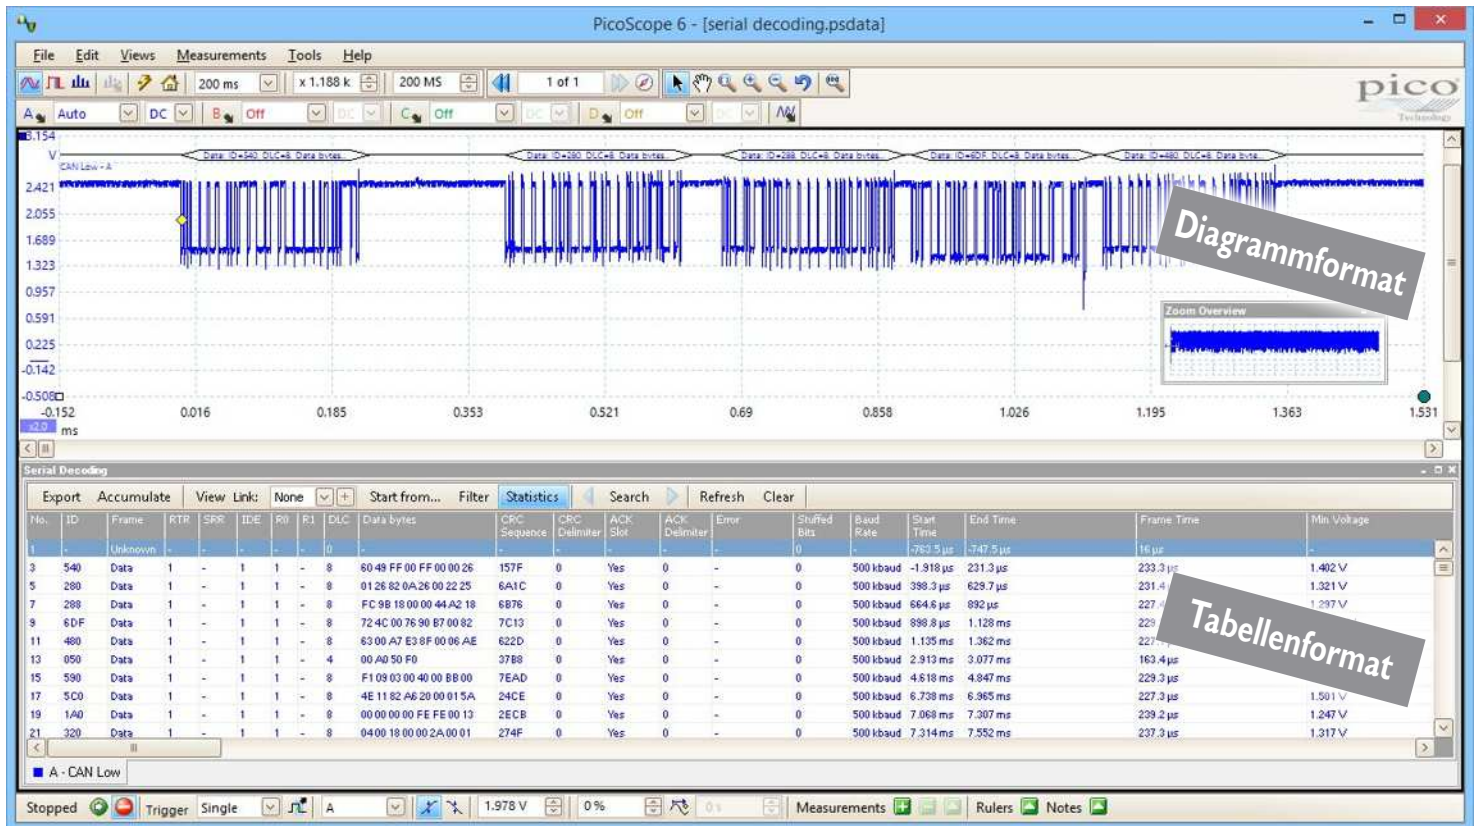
PicoScope 6 - [serial decoding.psdata]

File Edit Views Measurements Tools Help

200 ms x 1.188 k 200 MS 1 of 1

pico Technology

A Auto DC B Off DC C Off DC D Off DC

3.154 V

CAN Low - A

Data: ID=540 DLC=8 Data bytes
Data: ID=280 DLC=8 Data bytes
Data: ID=288 DLC=8 Data bytes
Data: ID=6DF DLC=8 Data bytes
Data: ID=480 DLC=8 Data byte

2.421
2.055
1.689
1.323
0.957
0.591
0.225
-0.142
-0.508

Diagrammformat

Zoom Overview

-0.152 0.016 0.185 0.353 0.521 0.69 0.858 1.026 1.195 1.363 1.531
x2.0 ms

Serial Decoding

Export Accumulate View Link: None Start from... Filter Statistics Search Refresh Clear

| No. | ID | Frame | RTR | SRR | IDE | R0 | R1 | DLC | Data bytes | CRC Sequence | CRC Delimiter | ACK Slot | ACK Delimiter | Error | Stuffed Bits | Baud Rate | Start Time | End Time | Frame Time | Min Voltage |
|---|---|---|---|---|---|---|---|---|---|---|---|---|---|---|---|---|---|---|---|---|
| 1 | - | Unknown | - | - | - | - | - | 0 | - | | | | | | 0 | | -763.5 µs | -747.5 µs | 16 µs | |
| 3 | 540 | Data | 1 | - | 1 | 1 | - | 8 | 60 49 FF 00 FF 00 00 26 | 157F | 0 | Yes | 0 | - | 0 | 500 kbaud | -1.918 µs | 231.3 µs | 233.3 µs | 1.402 V |
| 5 | 280 | Data | 1 | - | 1 | 1 | - | 8 | 01 26 82 0A 26 00 22 25 | 6A1C | 0 | Yes | 0 | - | 0 | 500 kbaud | 398.3 µs | 629.7 µs | 231.4 | 1.321 V |
| 7 | 288 | Data | 1 | - | 1 | 1 | - | 8 | FC 9B 18 00 00 44 A2 18 | 6B76 | 0 | Yes | 0 | - | 0 | 500 kbaud | 664.6 µs | 892 µs | 227.4 | 1.297 V |
| 9 | 6DF | Data | 1 | - | 1 | 1 | - | 8 | 72 4C 00 76 90 B7 00 82 | 7C13 | 0 | Yes | 0 | - | 0 | 500 kbaud | 898.8 µs | 1.128 ms | 229 | |
| 11 | 480 | Data | 1 | - | 1 | 1 | - | 8 | 63 00 A7 E3 8F 00 06 AE | 622D | 0 | Yes | 0 | - | 0 | 500 kbaud | 1.135 ms | 1.362 ms | 227 | |
| 13 | 050 | Data | 1 | - | 1 | 1 | - | 4 | 00 A0 50 F0 | 37B8 | 0 | Yes | 0 | - | 0 | 500 kbaud | 2.913 ms | 3.077 ms | 163.4 µs | |
| 15 | 590 | Data | 1 | - | 1 | 1 | - | 8 | F1 09 03 00 40 00 BB 00 | 7EAD | 0 | Yes | 0 | - | 0 | 500 kbaud | 4.618 ms | 4.847 ms | 229.3 µs | |
| 17 | 5C0 | Data | 1 | - | 1 | 1 | - | 8 | 4E 11 82 A6 20 00 01 5A | 24CE | 0 | Yes | 0 | - | 0 | 500 kbaud | 6.738 ms | 6.965 ms | 227.3 µs | 1.501 V |
| 19 | 1A0 | Data | 1 | - | 1 | 1 | - | 8 | 00 00 00 00 FE FE 00 13 | 2ECB | 0 | Yes | 0 | - | 0 | 500 kbaud | 7.068 ms | 7.307 ms | 239.2 µs | 1.247 V |
| 21 | 320 | Data | 1 | - | 1 | 1 | - | 8 | 04 00 18 00 00 2A 00 01 | 274F | 0 | Yes | 0 | - | 0 | 500 kbaud | 7.314 ms | 7.552 ms | 237.3 µs | 1.317 V |

Tabellenformat

A - CAN Low

Stopped Trigger Single A 1.978 V 0 % Measurements Rulers Notes